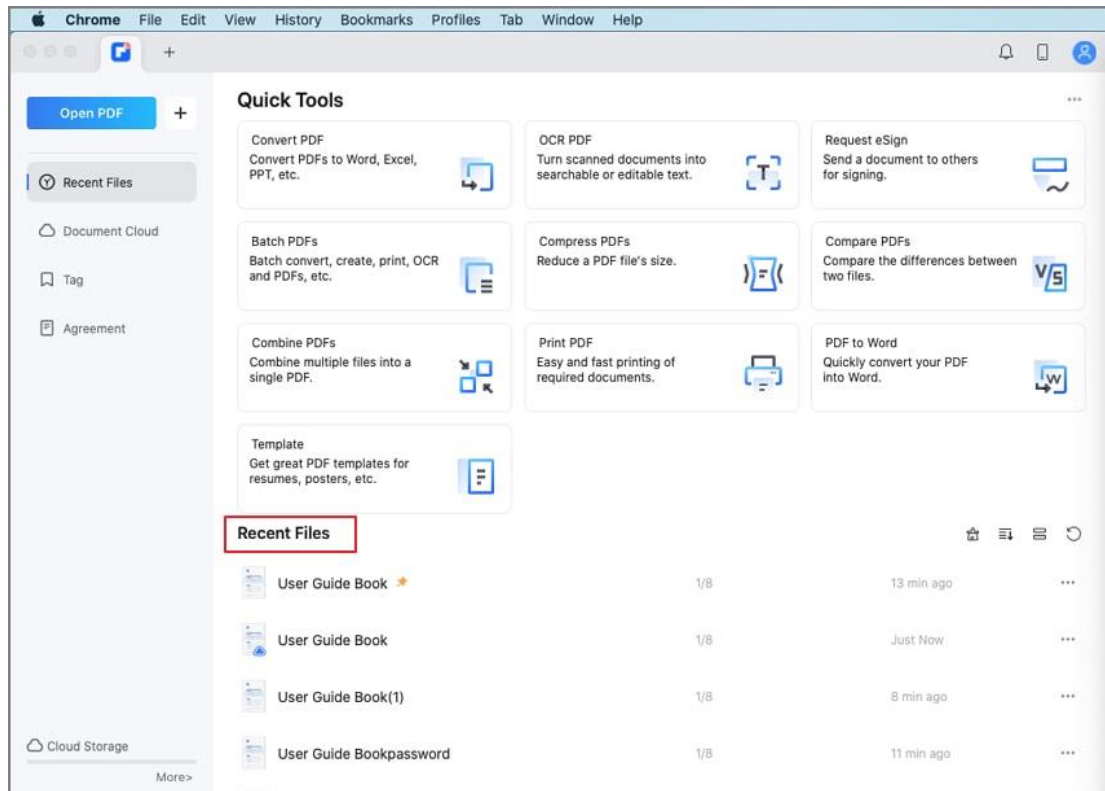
Chrome File Edit View History Bookmarks Profiles Tab Window Help

Open PDF +

Recent Files

Document Cloud

Tag

Agreement

Cloud Storage

More>

Quick Tools

...

Convert PDF
Convert PDFs to Word, Excel, PPT, etc.

OCR PDF
Turn scanned documents into searchable or editable text.

T

Request eSign
Send a document to others for signing.

Batch PDFs
Batch convert, create, print, OCR and PDFs, etc.

Compress PDFs
Reduce a PDF file's size.

Compare PDFs
Compare the differences between two files.

V S

Combine PDFs
Combine multiple files into a single PDF.

Print PDF
Easy and fast printing of required documents.

PDF to Word
Quickly convert your PDF into Word.

W

Template
Get great PDF templates for resumes, posters, etc.

Recent Files

| | | | |
|---|---|---|---|
| User Guide Book | 1/8 | 13 min ago | ... |
| User Guide Book | 1/8 | Just Now | ... |
| User Guide Book(1) | 1/8 | 8 min ago | ... |
| User Guide Bookpassword | 1/8 | 11 min ago | ... |